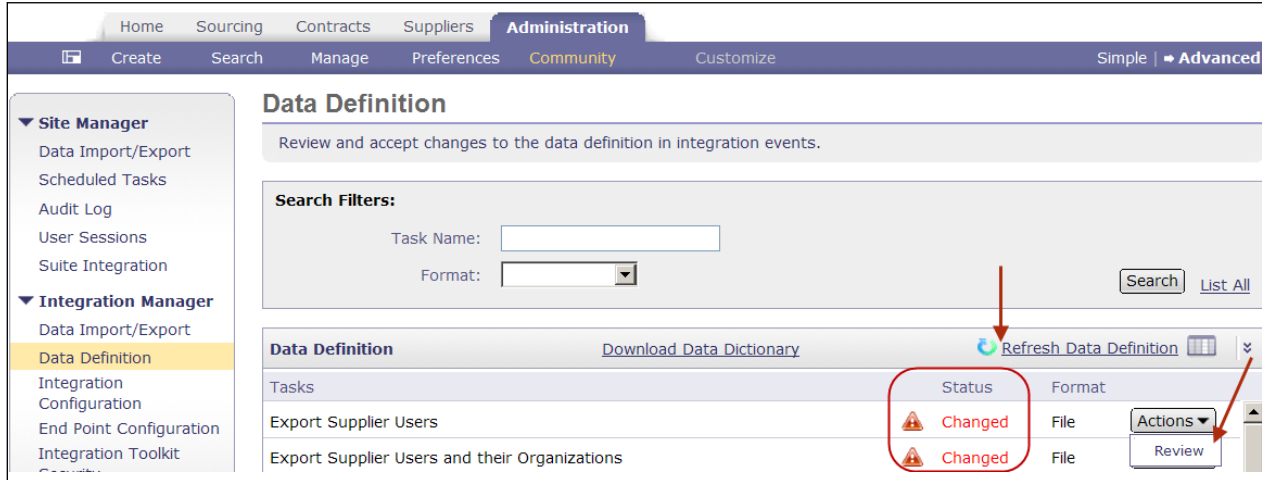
Home Sourcing Contracts Suppliers Administration

Create Search Manage Preferences Community Customize Simple | ➡ Advanced

▼ Site Manager
Data Import/Export
Scheduled Tasks
Audit Log
User Sessions
Suite Integration

▼ Integration Manager
Data Import/Export
Data Definition
Integration Configuration
End Point Configuration
Integration Toolkit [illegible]

Data Definition

Review and accept changes to the data definition in integration events.

Search Filters:

Task Name:

Format:

Search List All

Data Definition Download Data Dictionary Refresh Data Definition

| Tasks | Status | Format | |
|---|---|---|---|
| Export Supplier Users | Changed | File | Actions |
| Export Supplier Users and their Organizations | Changed | File | Review |